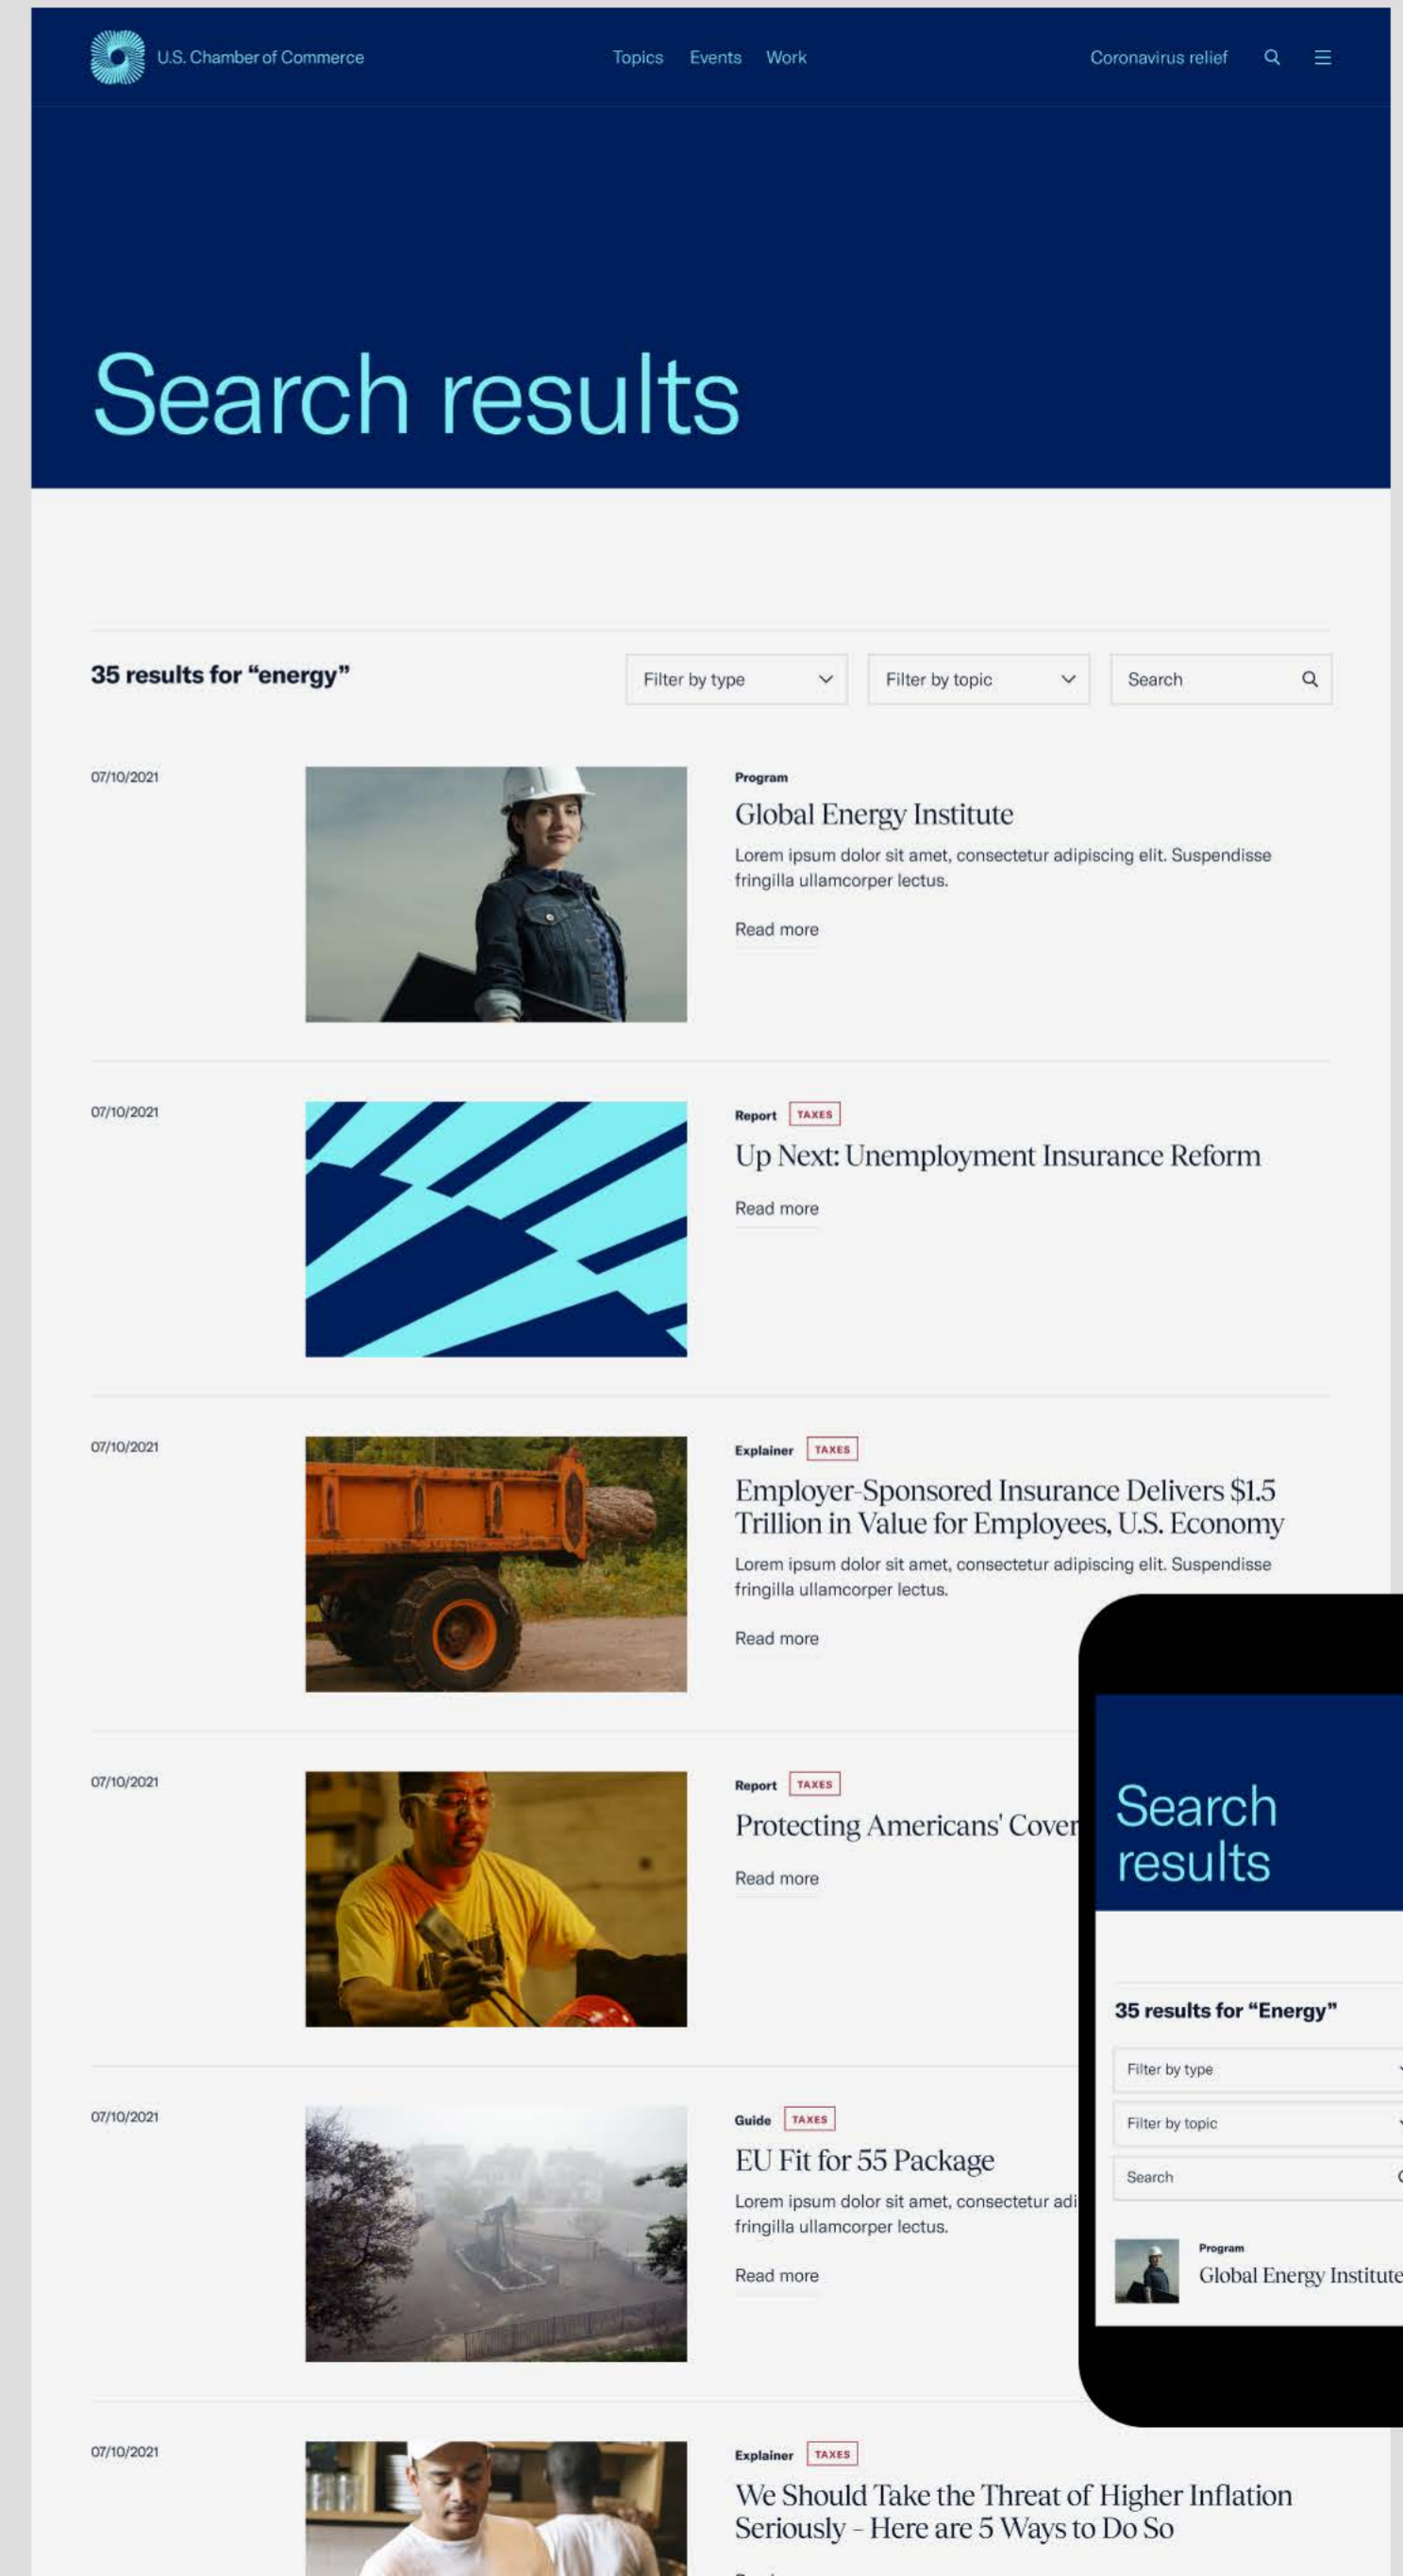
U.S. Chamber of Commerce

Topics Events Work

Coronavirus relief

Search results

35 results for “energy”

Filter by type

Filter by topic

Search

07/10/2021

Program

Global Energy Institute

Lorem ipsum dolor sit amet, consectetur adipiscing elit. Suspendisse fringilla ullamcorper lectus.

Read more

07/10/2021

Report TAXES

Up Next: Unemployment Insurance Reform

Read more

07/10/2021

Explainer TAXES

Employer-Sponsored Insurance Delivers $1.5 Trillion in Value for Employees, U.S. Economy

Lorem ipsum dolor sit amet, consectetur adipiscing elit. Suspendisse fringilla ullamcorper lectus.

Read more

07/10/2021

Report TAXES

Protecting Americans' Cover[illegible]

Read more

07/10/2021

Guide TAXES

EU Fit for 55 Package

Lorem ipsum dolor sit amet, consectetur adi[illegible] fringilla ullamcorper lectus.

Read more

07/10/2021

Explainer TAXES

We Should Take the Threat of Higher Inflation Seriously – Here are 5 Ways to Do So

Search results

35 results for “Energy”

Filter by type

Filter by topic

Search

Program

Global Energy Institute